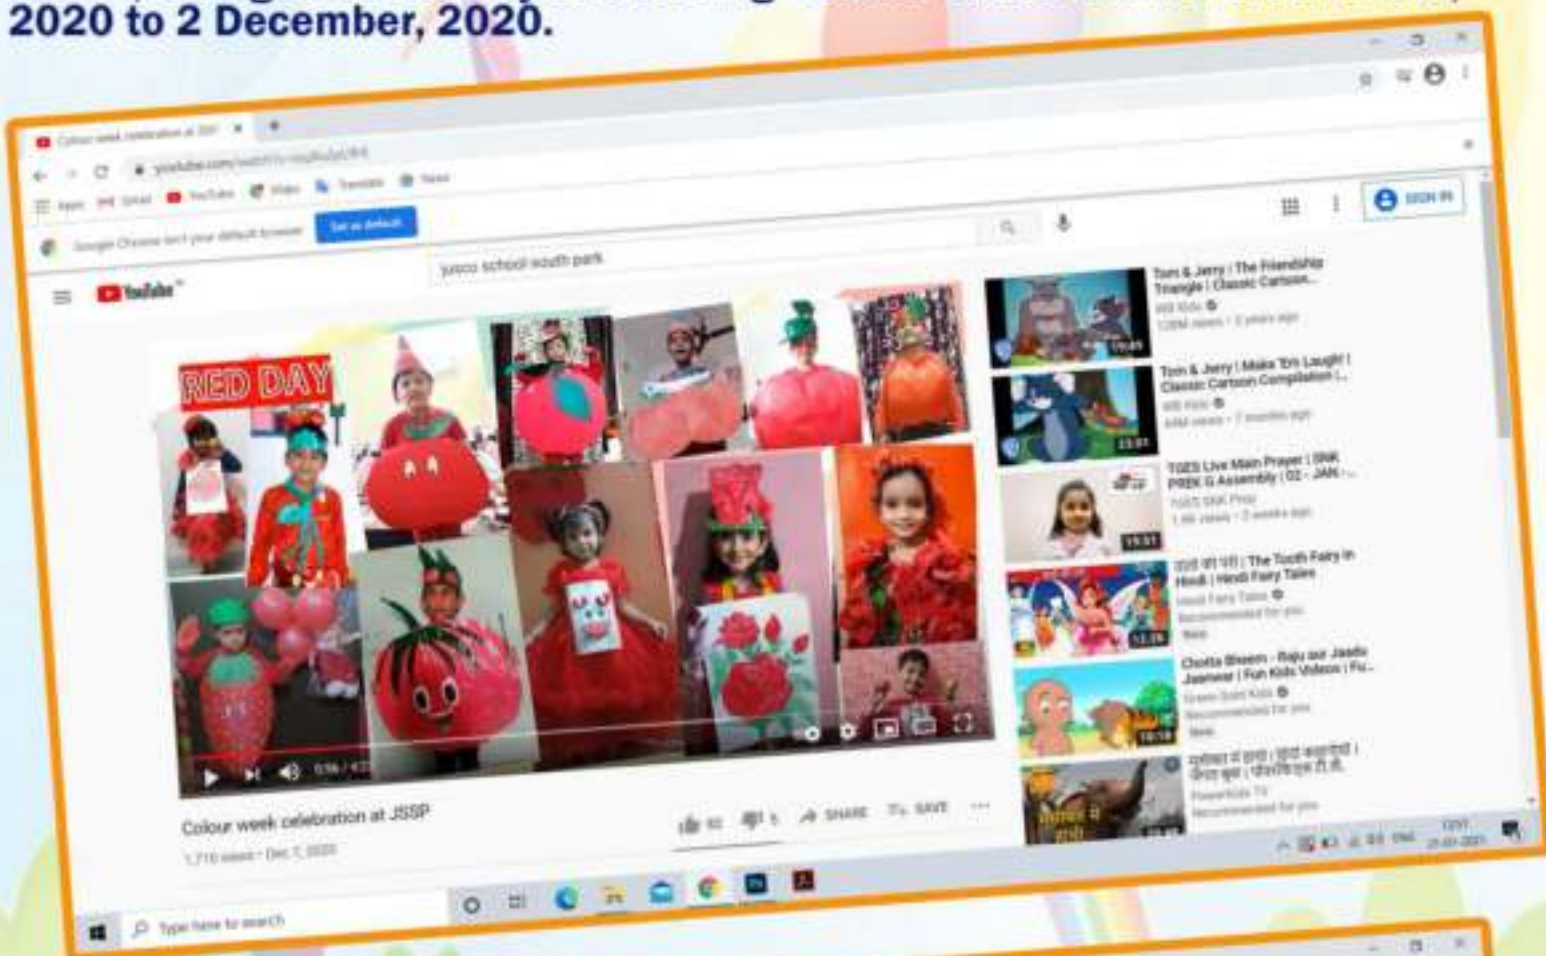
2020 to 2 December, 2020.

Colour week celebration at JSSP

youtube.com/watch?v=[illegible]

Apps Gmail YouTube Maps Translate News

Google Chrome isn't your default browser Set as default

jusco school south park

SIGN IN

YouTube

RED DAY

Colour week celebration at JSSP

1,710 views • Dec 7, 2020

SHARE SAVE

Tom & Jerry | The Friendship Triangle | Classic Cartoon...

Tom & Jerry | Make 'Em Laugh! | Classic Cartoon Compilation |...

TGES Live Main Prayer | SNK PREK G Assembly | 02 - JAN -...

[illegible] | The Tooth Fairy in Hindi | Hindi Fairy Tales

Chotta Bheem - Raju aur Jaadu Jaanwar | Fun Kids Videos | Fu...

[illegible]

Type here to search